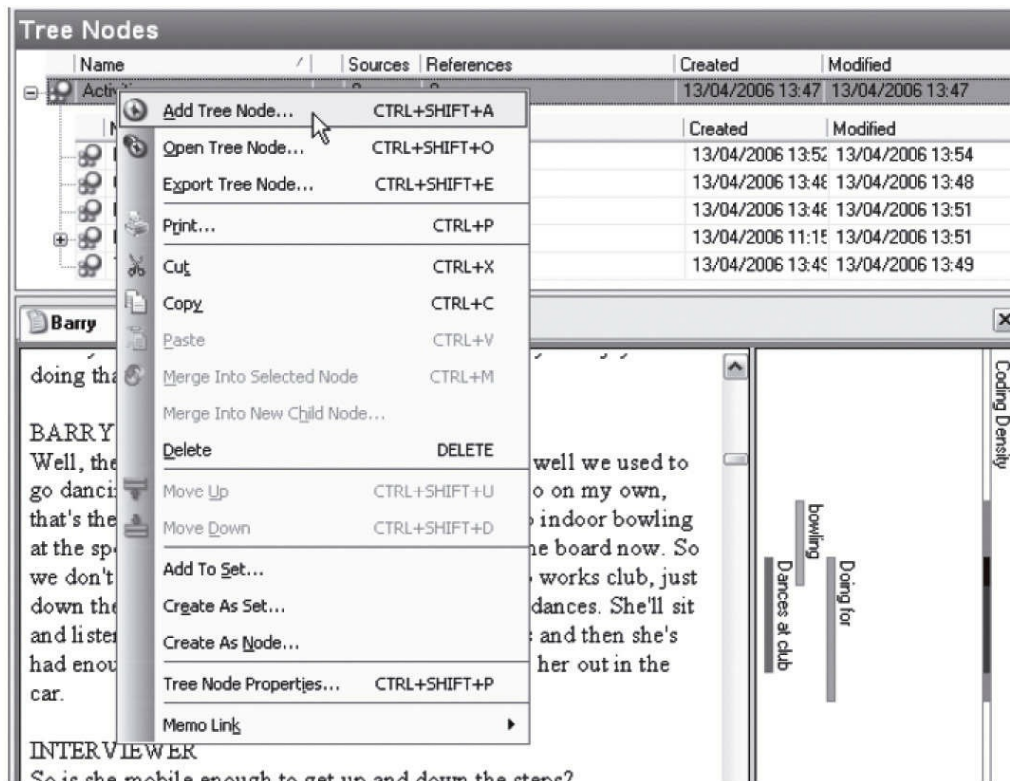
Tree Nodes

| Name | Sources | References | Created | Modified |
|---|---|---|---|---|
| Activ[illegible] | | | 13/04/2006 13:47 | 13/04/2006 13:47 |

| N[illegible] | Created | Modified |
|---|---|---|
| | 13/04/2006 13:52 | 13/04/2006 13:54 |
| | 13/04/2006 13:48 | 13/04/2006 13:48 |
| | 13/04/2006 13:48 | 13/04/2006 13:51 |
| | 13/04/2006 11:15 | 13/04/2006 13:51 |
| | 13/04/2006 13:49 | 13/04/2006 13:49 |

Add Tree Node... CTRL+SHIFT+A
Open Tree Node... CTRL+SHIFT+O
Export Tree Node... CTRL+SHIFT+E
Print... CTRL+P
Cut CTRL+X
Copy CTRL+C
Paste CTRL+V
Merge Into Selected Node CTRL+M
Merge Into New Child Node...
Delete DELETE
Move Up CTRL+SHIFT+U
Move Down CTRL+SHIFT+D
Add To Set...
Create As Set...
Create As Node...
Tree Node Properties... CTRL+SHIFT+P
Memo Link

Barry

doing tha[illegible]

BARRY
Well, the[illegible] well we used to go danci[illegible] o on my own, that's the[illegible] indoor bowling at the sp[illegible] he board now. So we don't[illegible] works club, just down the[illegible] dances. She'll sit and lister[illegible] and then she's had enou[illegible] her out in the car.

INTERVIEWER
So is she mobile enough to get up and down the steps?

Coding Density
bowling
Doing for
Dances at club